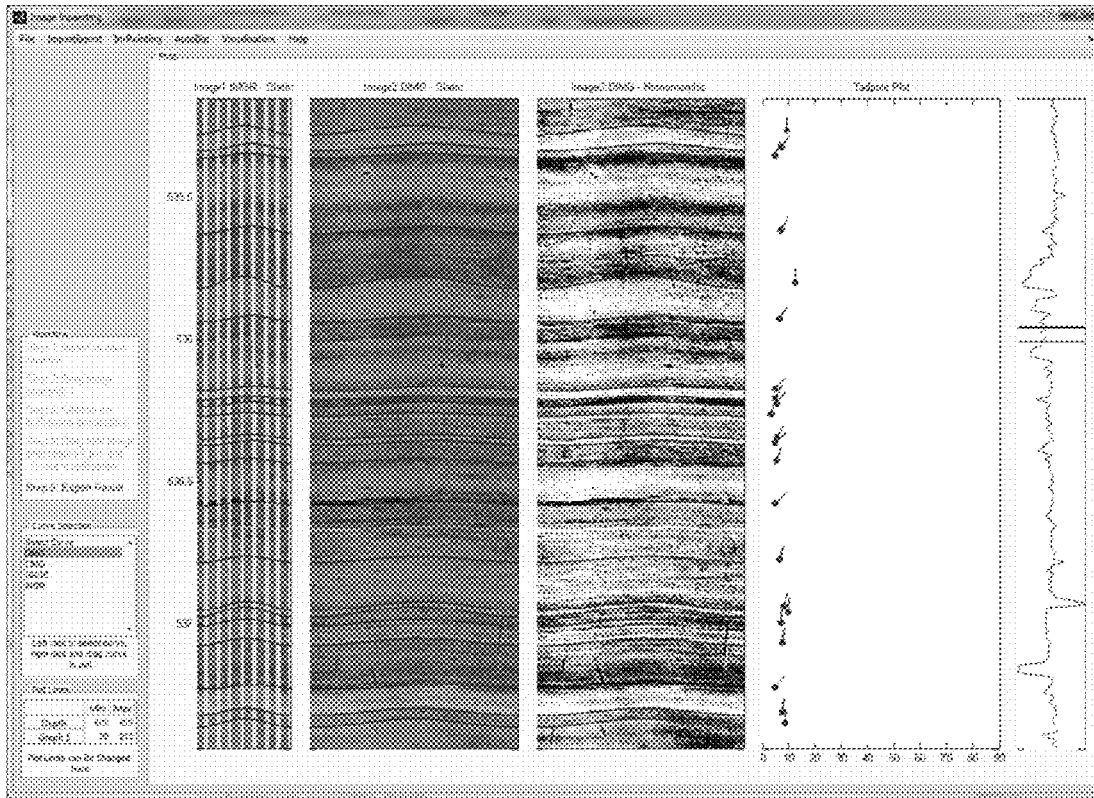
Image Inspector

File ImportExport Dip Picking AutoDip Visualisation Help

Image1 MRS1 - Static

Image2 DS49 - Static

Image3 DS49 - Nonnormalised

Tadpole Plot

535.5

536

536.5

537

Curve selection

Click once to select curve, right click and drag curve to add.

Plot Limits

| | Min | Max |
|---|---|---|
| Depth | 535 | 537 |
| Depth 2 | 20 | 200 |

Plot Limits can Be Changed here

0 10 20 30 40 50 60 70 80 90